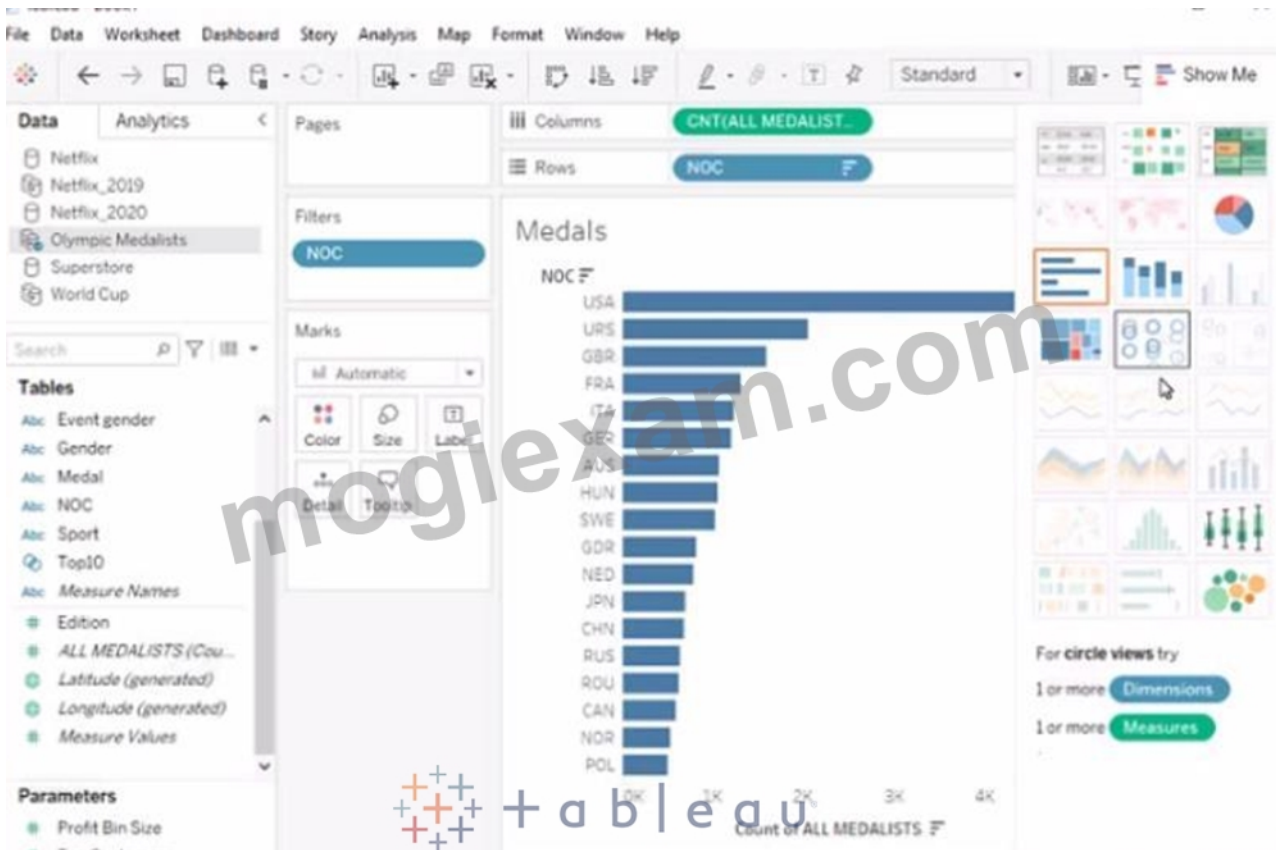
File Data Worksheet Dashboard Story Analysis Map Format Window Help

Standard

Show Me

Data Analytics

Netflix
Netflix_2019
Netflix_2020
Olympic Medalists
Superstore
World Cup

Search

Tables
Event gender
Gender
Medal
NOC
Sport
Top10
Measure Names
Edition
ALL MEDALISTS (Cou...
Latitude (generated)
Longitude (generated)
Measure Values

Parameters
Profit Bin Size

Pages

Filters
NOC

Marks
Automatic
Color
Size
Label
Detail
Tooltip

Columns CNT(ALL MEDALIST..
Rows NOC

Medals

NOC
USA
URS
GBR
FRA
ITA
GER
AUS
HUN
SWE
GDR
NED
JPN
CHN
RUS
ROU
CAN
NOR
POL

0K 1K 2K 3K 4K
Count of ALL MEDALISTS

mogiexam.com

tableau

For circle views try
1 or more Dimensions
1 or more Measures